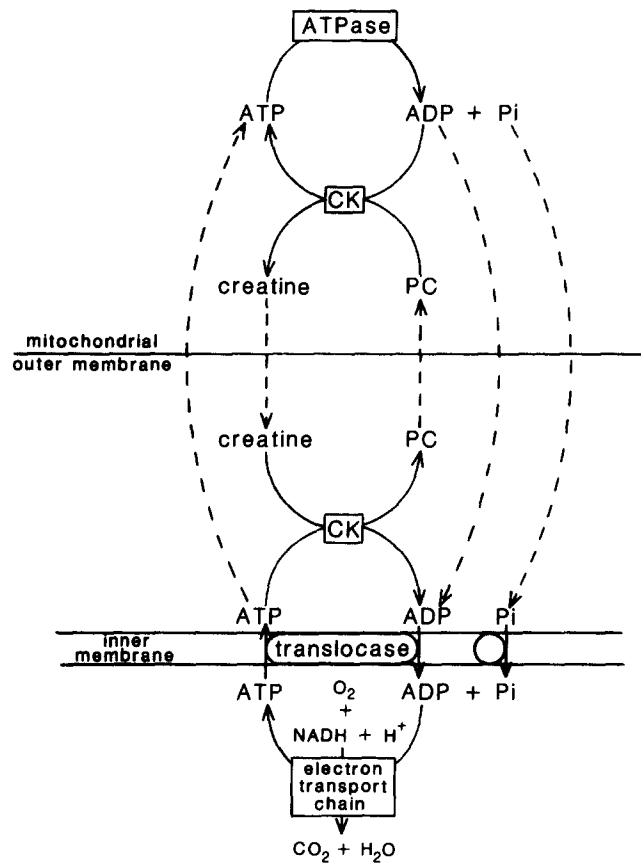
ATPase

ATP

ADP + Pi

CK

creatine

PC

mitochondrial outer membrane

creatine

PC

CK

ATP

ADP

Pi

inner membrane

translocase

ATP

$O_2$ + NADH + $H^+$

ADP + Pi

electron transport chain

$CO_2 + H_2O$